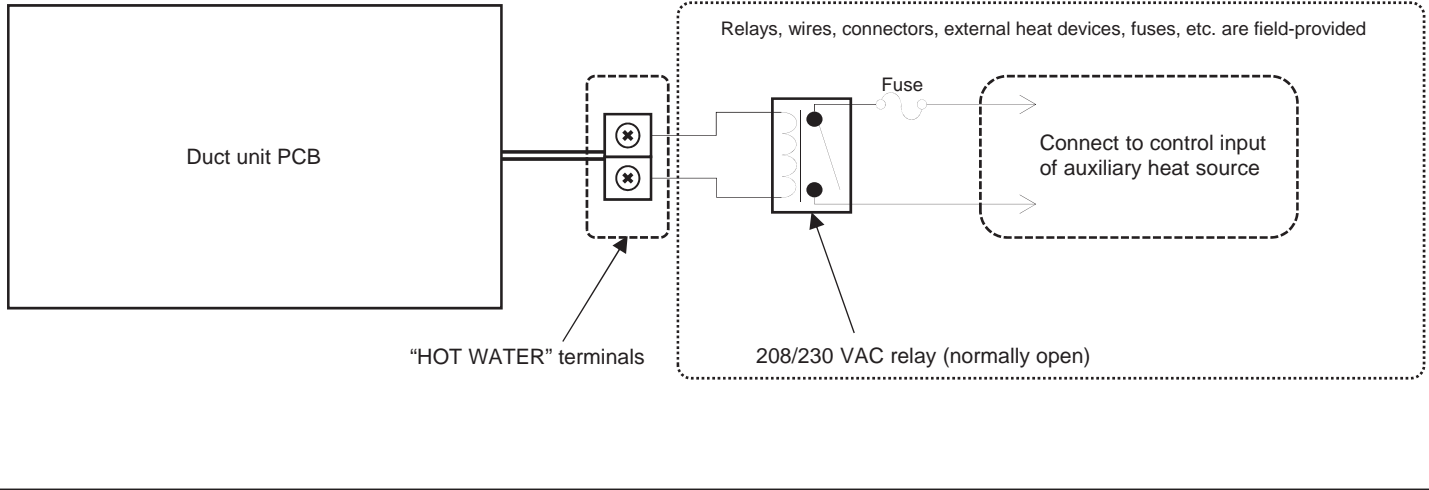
Relays, wires, connectors, external heat devices, fuses, etc. are field-provided

Duct unit PCB

Fuse

Connect to control input of auxiliary heat source

“HOT WATER” terminals

208/230 VAC relay (normally open)